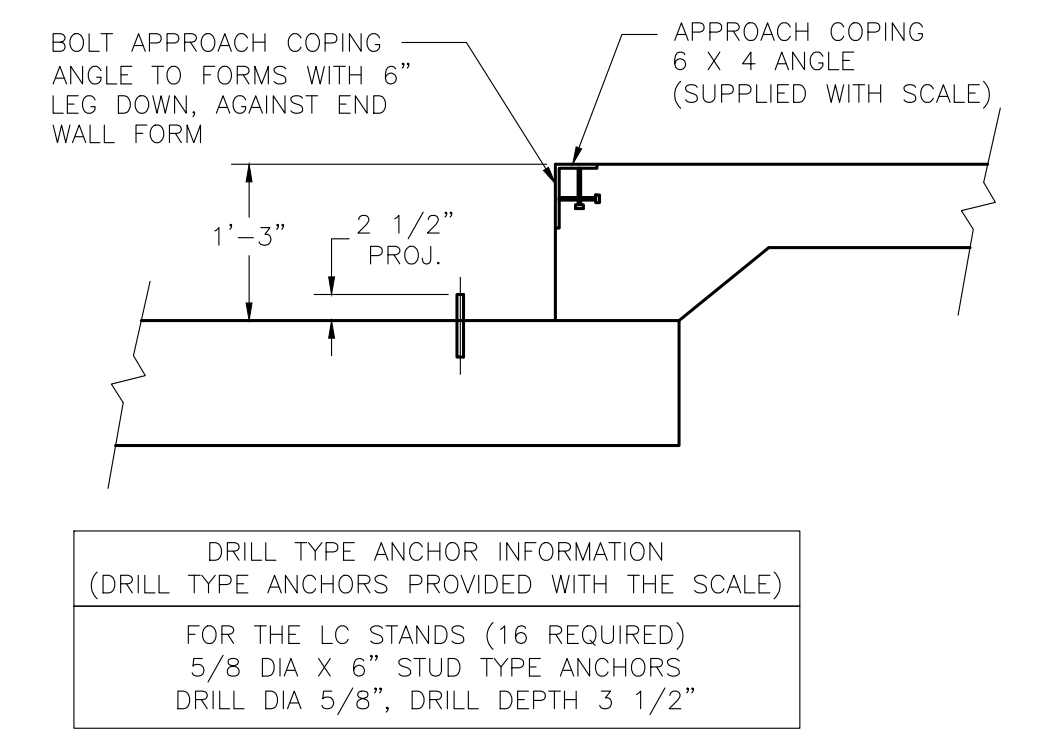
BOLT APPROACH COPING ANGLE TO FORMS WITH 6" LEG DOWN, AGAINST END WALL FORM

APPROACH COPING 6 X 4 ANGLE (SUPPLIED WITH SCALE)

1'–3"

2 1/2" PROJ.

| DRILL TYPE ANCHOR INFORMATION (DRILL TYPE ANCHORS PROVIDED WITH THE SCALE) |
|---|
| FOR THE LC STANDS (16 REQUIRED) 5/8 DIA X 6" STUD TYPE ANCHORS DRILL DIA 5/8", DRILL DEPTH 3 1/2" |